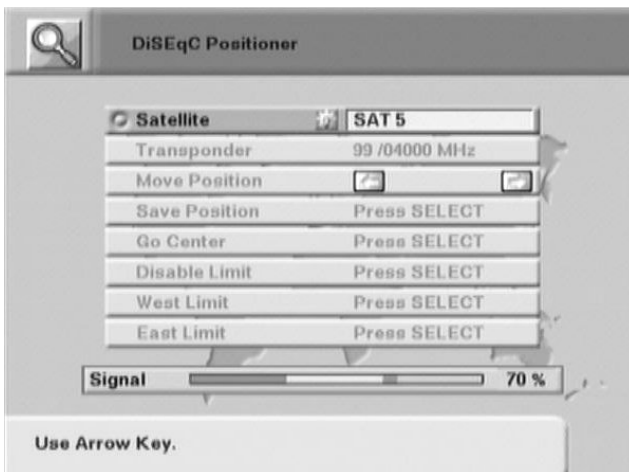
DiSEqC Positioner

| | |
|---|---|
| Satellite | SAT 5 |
| Transponder | 99 /04000 MHz |
| Move Position | |
| Save Position | Press SELECT |
| Go Center | Press SELECT |
| Disable Limit | Press SELECT |
| West Limit | Press SELECT |
| East Limit | Press SELECT |

Signal 70 %

Use Arrow Key.